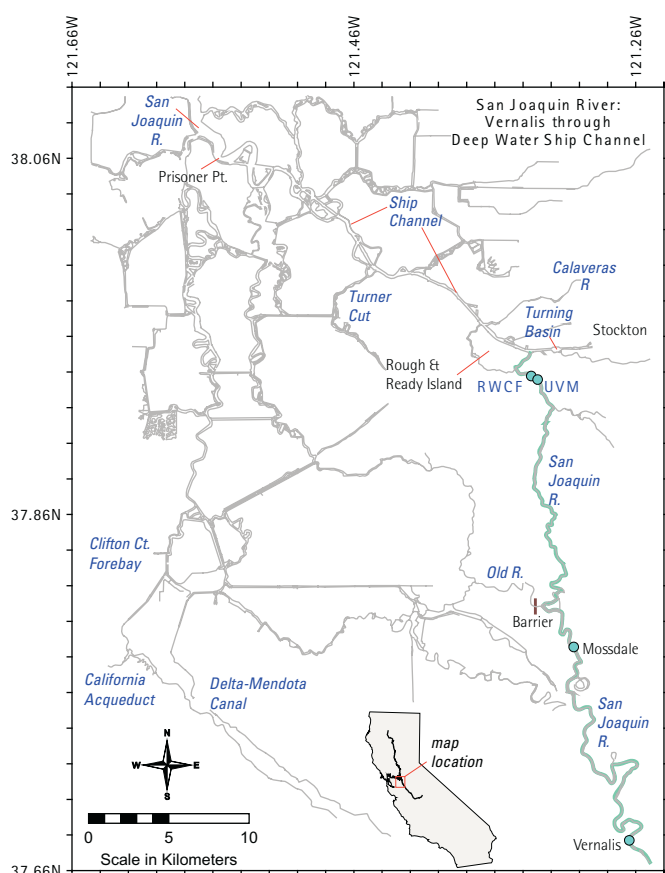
121.66W
121.46W
121.26W

San Joaquin River: Vernalis through Deep Water Ship Channel

38.06N

San Joaquin R.

Prisoner Pt.

Ship Channel

Calaveras R

Turner Cut

Turning Basin

Stockton

Rough & Ready Island

RWCF

UVM

San Joaquin R.

37.86N

Clifton Ct. Forebay

Old R.

Barrier

Mossdale

California Acqueduct

Delta-Mendota Canal

San Joaquin R.

N
W
E
S

map location

0
5
10
Scale in Kilometers

Vernalis

37.66N